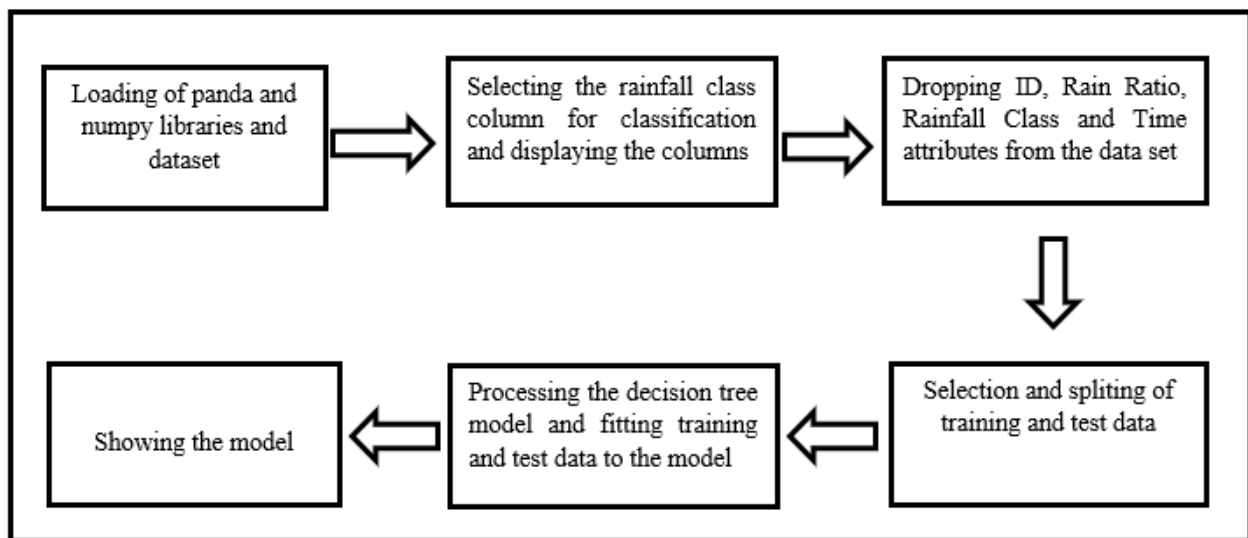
Loading of panda and numpy libraries and dataset

Selecting the rainfall class column for classification and displaying the columns

Dropping ID, Rain Ratio, Rainfall Class and Time attributes from the data set

Selection and spliting of training and test data

Processing the decision tree model and fitting training and test data to the model

Showing the model